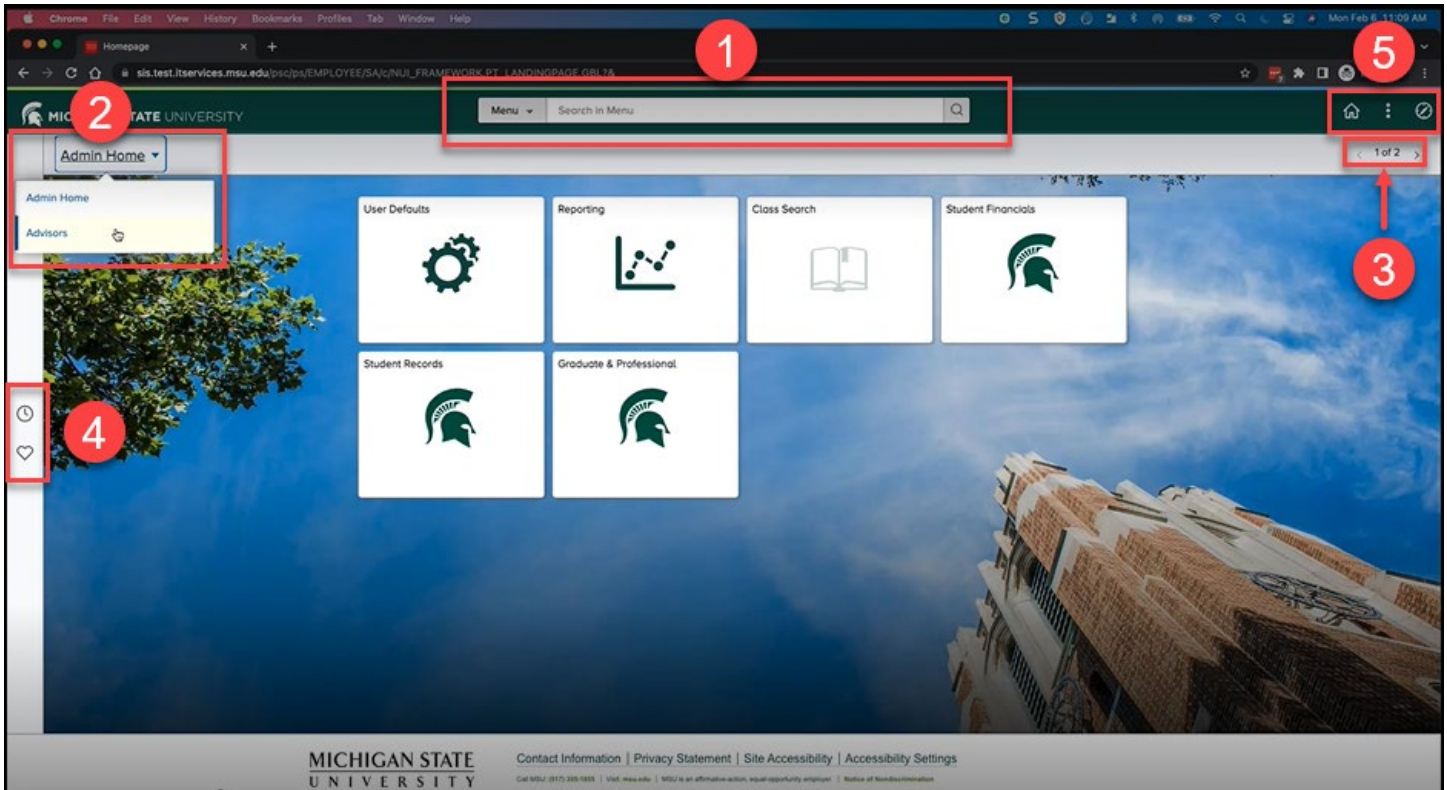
Chrome File Edit View History Bookmarks Profiles Tab Window Help

Mon Feb 6 11:09 AM

Homepage

sis.test.itservices.msu.edu/psc/ps/EMPLOYEE/SA/c/NUI_FRAMEWORK.PT_LANDINGPAGE.GBL?&

1

5

2

MIC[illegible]TATE UNIVERSITY

Menu

Search in Menu

Admin Home

1 of 2

Admin Home

Advisors

3

User Defaults

Reporting

Class Search

Student Financials

Student Records

Graduate & Professional

4

MICHIGAN STATE UNIVERSITY

Contact Information | Privacy Statement | Site Accessibility | Accessibility Settings

Call MSU: (517) 355-1855 | Visit: msu.edu | MSU is an affirmative-action, equal-opportunity employer. | Notice of Nondiscrimination